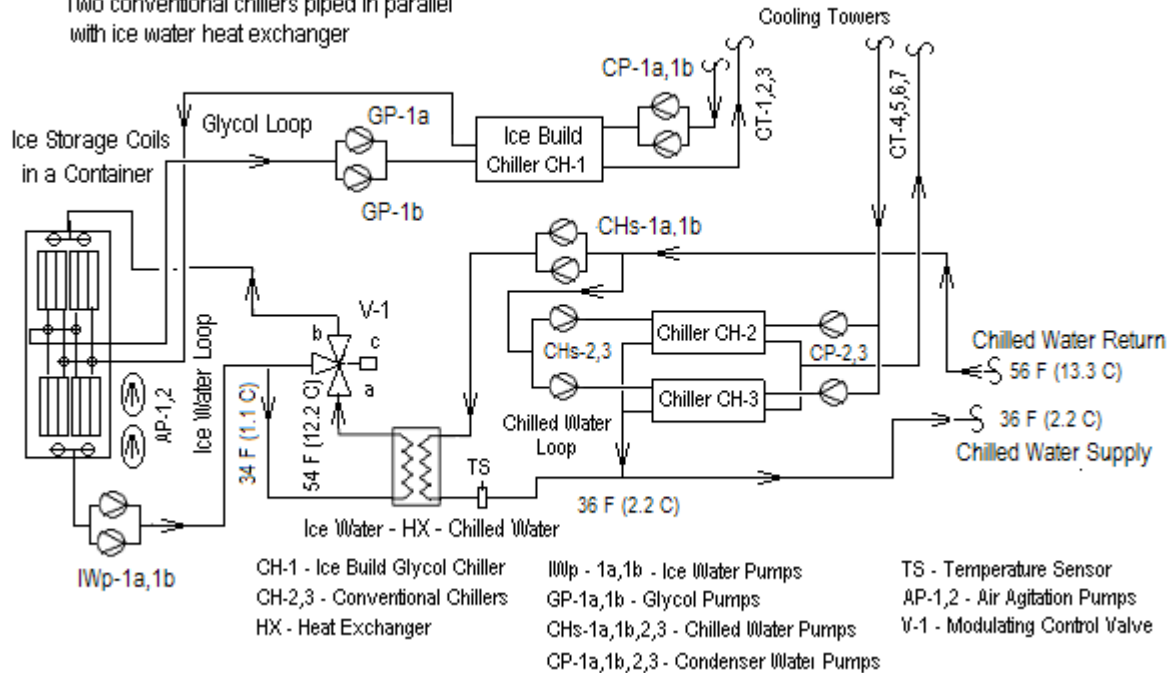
Two conventional chillers piped in parallel with ice water heat exchanger

Cooling Towers

CP-1a,1b

CT-1,2,3

CT-4,5,6,7

Glycol Loop

GP-1a

GP-1b

Ice Build Chiller CH-1

Ice Storage Coils in a Container

CHs-1a,1b

V-1

b

c

a

Ice Water Loop

AP-1,2

34 F (1.1 C)

54 F (12.2 C)

CHs-2,3

Chiller CH-2

Chiller CH-3

CP-2,3

Chilled Water Return

56 F (13.3 C)

36 F (2.2 C)

Chilled Water Supply

Chilled Water Loop

TS

36 F (2.2 C)

Ice Water - HX - Chilled Water

IWp-1a,1b

CH-1 - Ice Build Glycol Chiller
CH-2,3 - Conventional Chillers
HX - Heat Exchanger

IWp - 1a,1b - Ice Water Pumps
GP-1a,1b - Glycol Pumps
CHs-1a,1b,2,3 - Chilled Water Pumps
CP-1a,1b,2,3 - Condenser Water Pumps

TS - Temperature Sensor
AP-1,2 - Air Agitation Pumps
V-1 - Modulating Control Valve